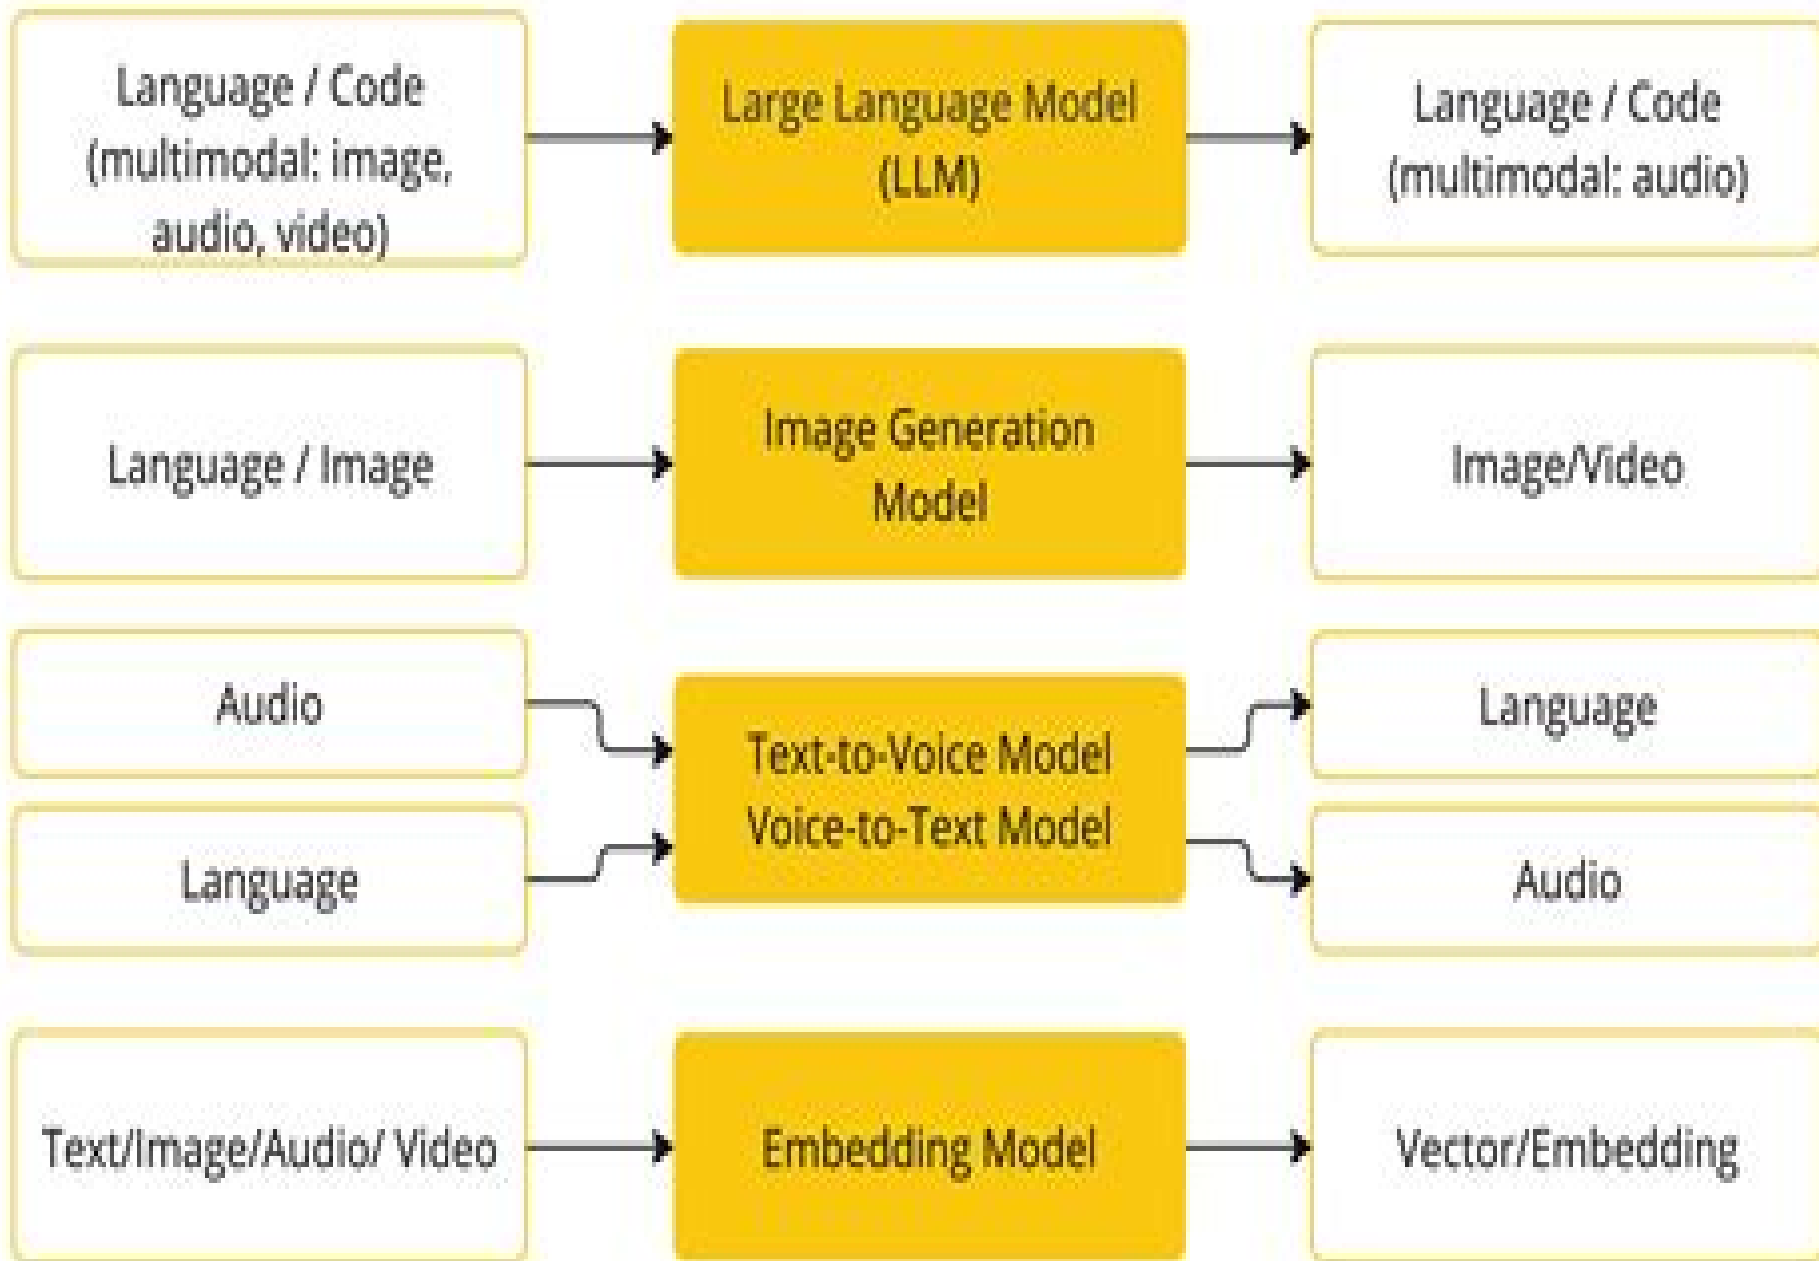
Language / Code (multimodal: image, audio, video)

Large Language Model (LLM)

Language / Code (multimodal: audio)

Language / Image

Image Generation Model

Image/Video

Audio

Language

Text-to-Voice Model
Voice-to-Text Model

Language

Audio

Text/Image/Audio/ Video

Embedding Model

Vector/Embedding